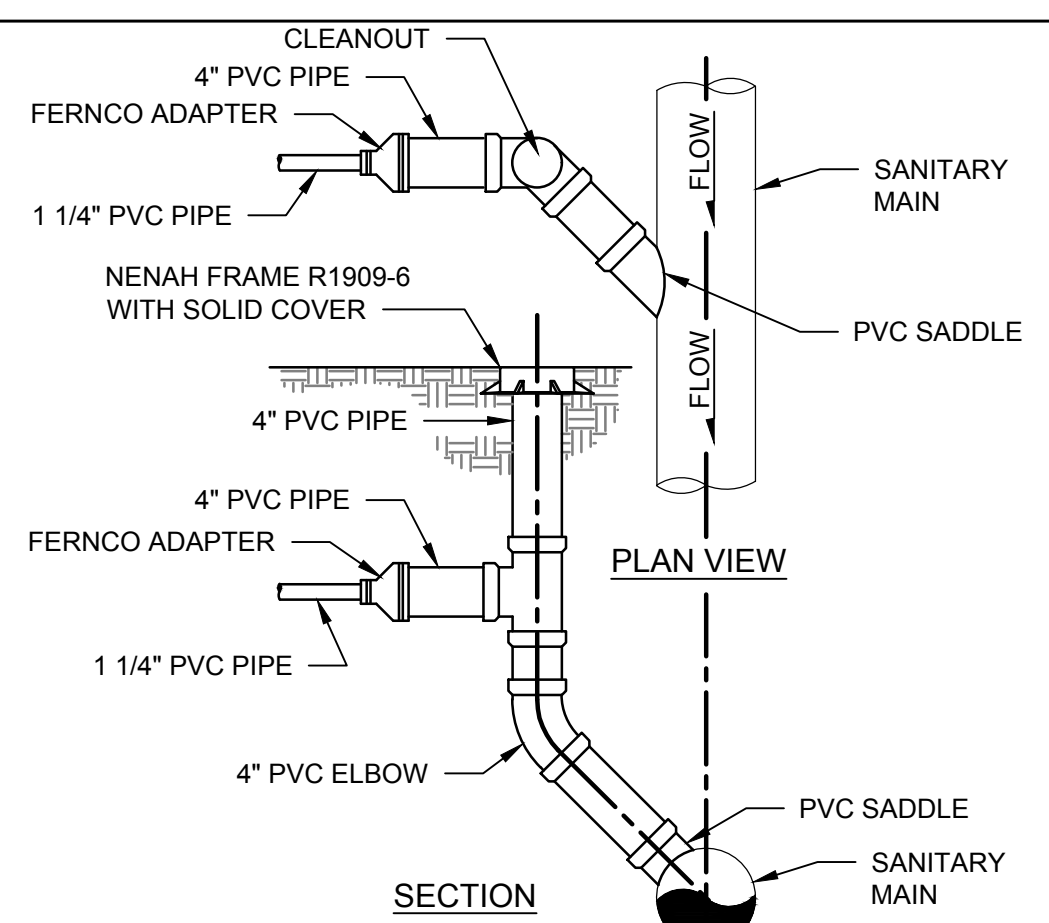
CLEANOUT

4" PVC PIPE

FERNCO ADAPTER

1 1/4" PVC PIPE

FLOW

SANITARY MAIN

FLOW

PVC SADDLE

NENAH FRAME R1909-6 WITH SOLID COVER

4" PVC PIPE

4" PVC PIPE

FERNCO ADAPTER

PLAN VIEW

1 1/4" PVC PIPE

4" PVC ELBOW

PVC SADDLE

SANITARY MAIN

SECTION